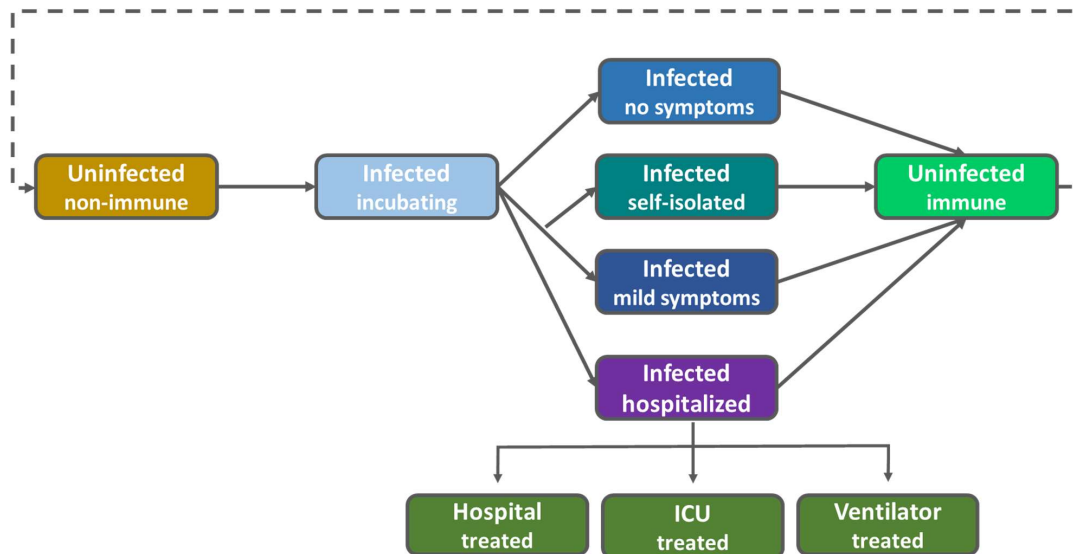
Uninfected
non-immune

Infected
incubating

Infected
no symptoms

Infected
self-isolated

Infected
mild symptoms

Infected
hospitalized

Uninfected
immune

Hospital
treated

ICU
treated

Ventilator
treated